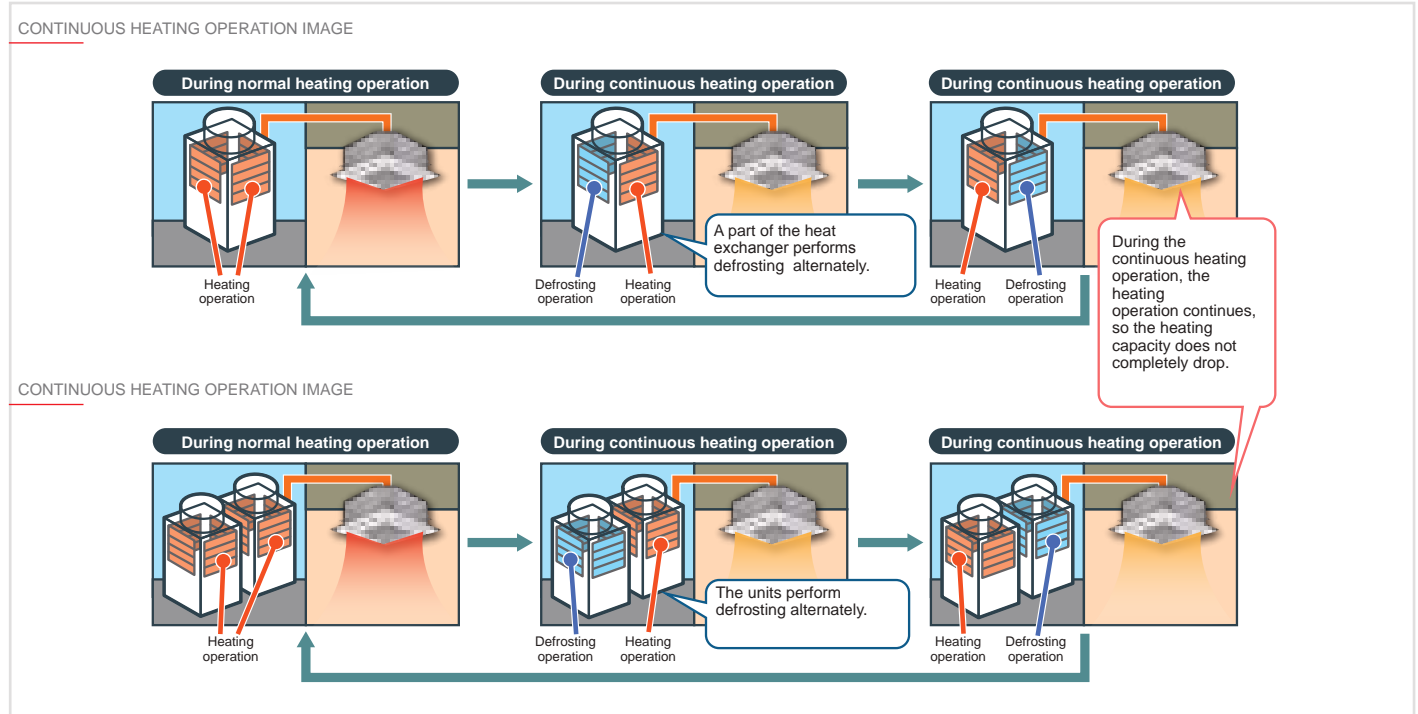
CONTINUOUS HEATING OPERATION IMAGE

During normal heating operation

Heating operation

During continuous heating operation

Defrosting operation

Heating operation

A part of the heat exchanger performs defrosting alternately.

During continuous heating operation

Heating operation

Defrosting operation

During the continuous heating operation, the heating operation continues, so the heating capacity does not completely drop.

CONTINUOUS HEATING OPERATION IMAGE

During normal heating operation

Heating operation

During continuous heating operation

Defrosting operation

Heating operation

The units perform defrosting alternately.

During continuous heating operation

Heating operation

Defrosting operation